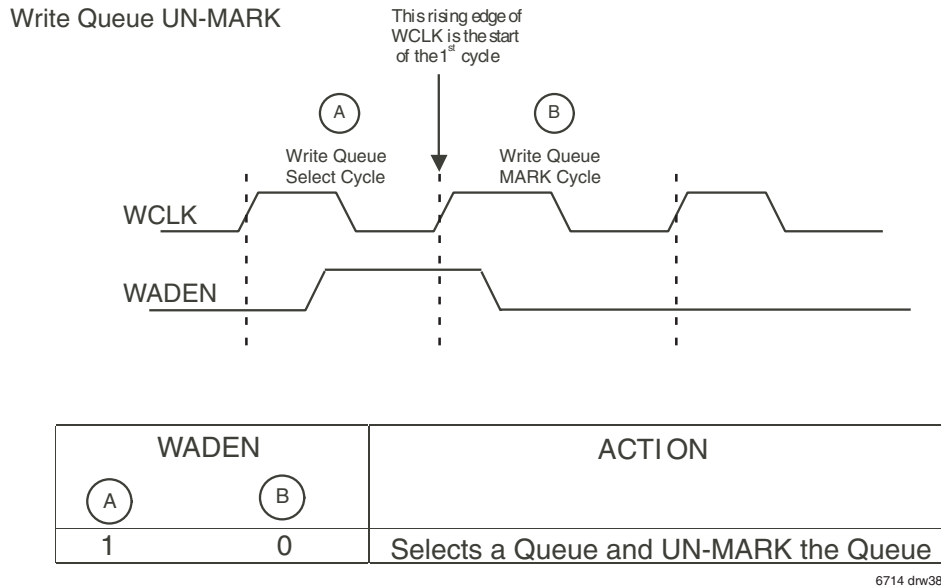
Write Queue UN-MARK

This rising edge of WCLK is the start of the $1^{st}$ cycle

A

Write Queue Select Cycle

B

Write Queue MARK Cycle

WCLK

WADEN

| WADEN | | ACTION |
|---|---|---|
| A | B | |
| 1 | 0 | Selects a Queue and UN-MARK the Queue |

6714 drw38